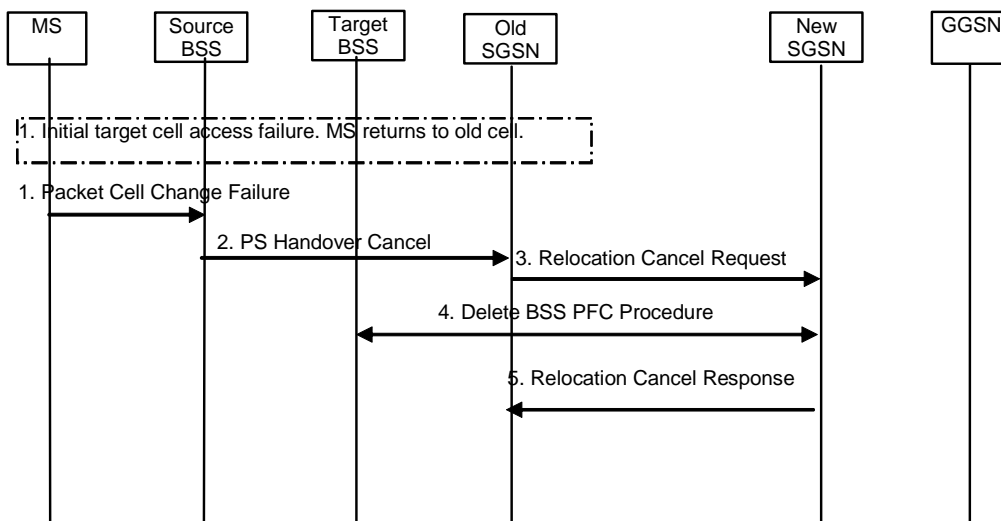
MS

Source BSS

Target BSS

Old SGSN

New SGSN

GGSN

1. Initial target cell access failure. MS returns to old cell.

1. Packet Cell Change Failure

2. PS Handover Cancel

3. Relocation Cancel Request

4. Delete BSS PFC Procedure

5. Relocation Cancel Response